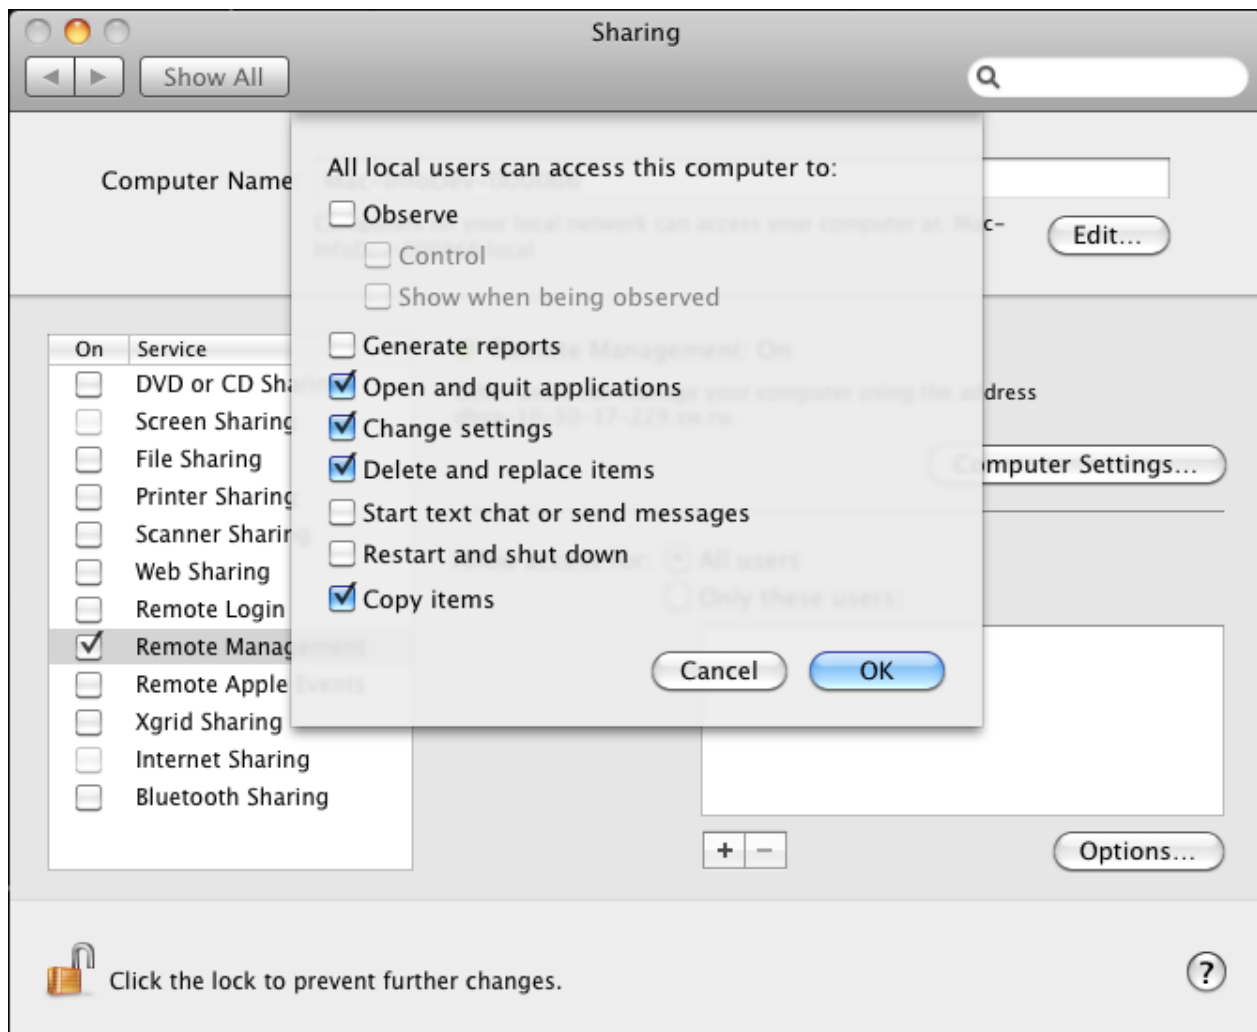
Sharing

Show All

Computer Name

Edit...

On | Service
DVD or CD Sha
Screen Sharing
File Sharing
Printer Sharing
Scanner Sharing
Web Sharing
Remote Login
Remote Manag
Remote Apple
Xgrid Sharing
Internet Sharing
Bluetooth Sharing

All local users can access this computer to:
Observe
Control
Show when being observed
Generate reports
Open and quit applications
Change settings
Delete and replace items
Start text chat or send messages
Restart and shut down
Copy items

Cancel
OK

c-
dress
mputer Settings...

+ −
Options...

Click the lock to prevent further changes.

?